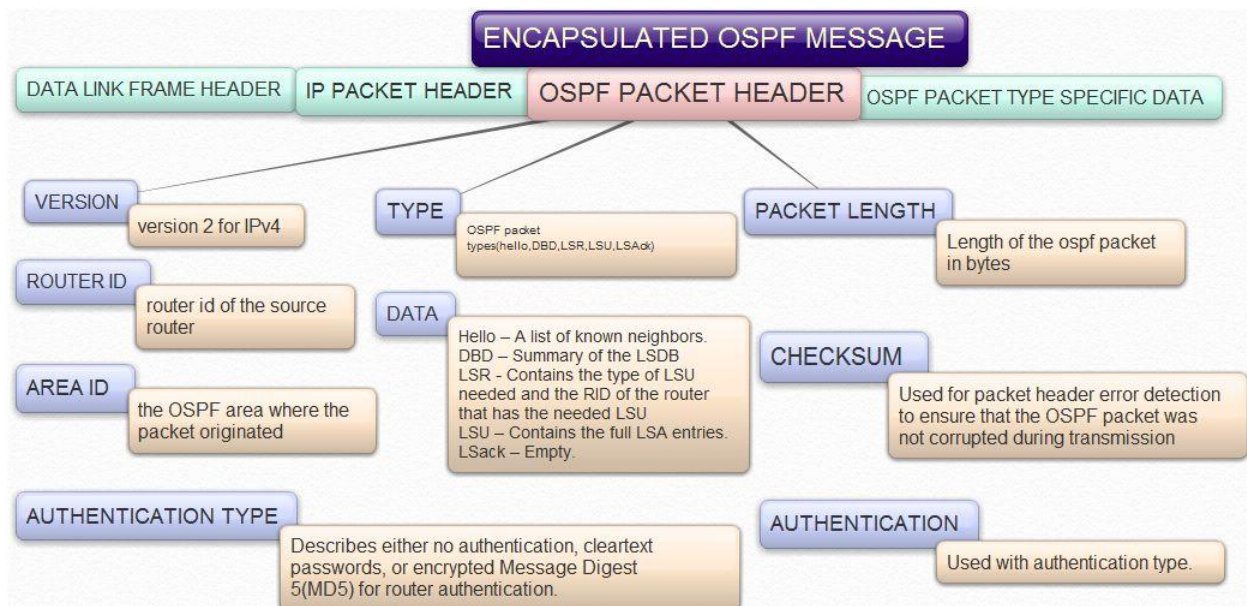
ENCAPSULATED OSPF MESSAGE

DATA LINK FRAME HEADER

IP PACKET HEADER

OSPF PACKET HEADER

OSPF PACKET TYPE SPECIFIC DATA

VERSION

version 2 for IPv4

TYPE

OSPF packet types(hello,DBD,LSR,LSU,LSAck)

PACKET LENGTH

Length of the ospf packet in bytes

ROUTER ID

router id of the source router

DATA

Hello – A list of known neighbors.
DBD – Summary of the LSDB
LSR - Contains the type of LSU needed and the RID of the router that has the needed LSU
LSU – Contains the full LSA entries.
LSack – Empty.

CHECKSUM

Used for packet header error detection to ensure that the OSPF packet was not corrupted during transmission

AREA ID

the OSPF area where the packet originated

AUTHENTICATION TYPE

Describes either no authentication, cleartext passwords, or encrypted Message Digest 5(MD5) for router authentication.

AUTHENTICATION

Used with authentication type.